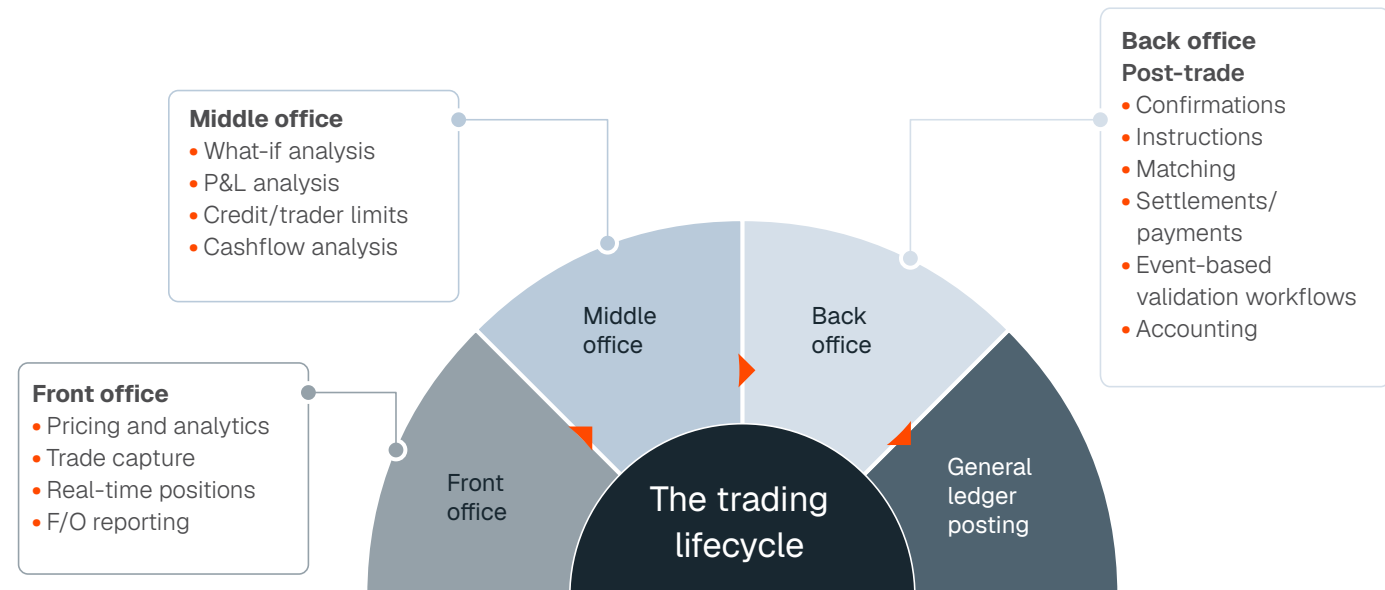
Middle office
• What-if analysis
• P&L analysis
• Credit/trader limits
• Cashflow analysis

Back office
Post-trade
• Confirmations
• Instructions
• Matching
• Settlements/ payments
• Event-based validation workflows
• Accounting

Front office
• Pricing and analytics
• Trade capture
• Real-time positions
• F/O reporting

Middle office

Back office

Front office

General ledger posting

The trading lifecycle